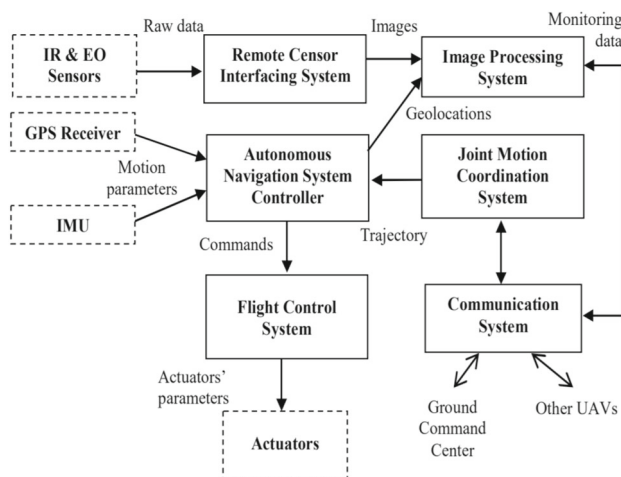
Raw data

IR & EO Sensors

Remote Censor Interfacing System

Images

Monitoring data

Image Processing System

Geolocations

GPS Receiver

Motion parameters

Autonomous Navigation System Controller

Joint Motion Coordination System

IMU

Commands

Trajectory

Flight Control System

Communication System

Actuators' parameters

Ground Command Center

Other UAVs

Actuators